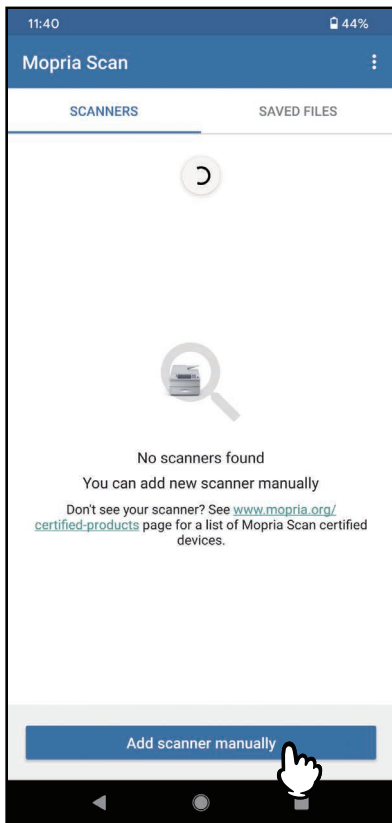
11:40
44%
Mopria Scan
SCANNERS
SAVED FILES
No scanners found
You can add new scanner manually
Don't see your scanner? See www.mopria.org/certified-products page for a list of Mopria Scan certified devices.
Add scanner manually